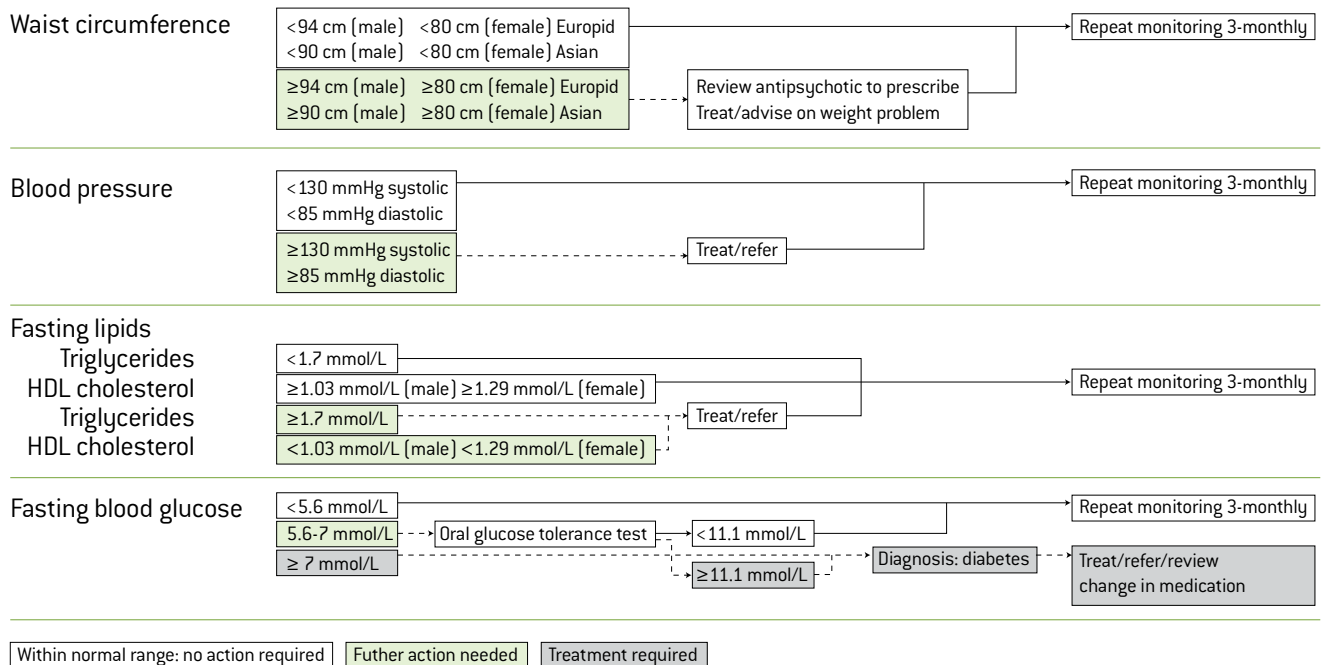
Waist circumference

<94 cm (male) <80 cm (female) Europid
<90 cm (male) <80 cm (female) Asian

≥94 cm (male) ≥80 cm (female) Europid
≥90 cm (male) ≥80 cm (female) Asian

Review antipsychotic to prescribe
Treat/advise on weight problem

Repeat monitoring 3-monthly

Blood pressure

<130 mmHg systolic
<85 mmHg diastolic

≥130 mmHg systolic
≥85 mmHg diastolic

Treat/refer

Repeat monitoring 3-monthly

Fasting lipids
Triglycerides
HDL cholesterol
Triglycerides
HDL cholesterol

<1.7 mmol/L
≥1.03 mmol/L (male) ≥1.29 mmol/L (female)
≥1.7 mmol/L
<1.03 mmol/L (male) <1.29 mmol/L (female)

Treat/refer

Repeat monitoring 3-monthly

Fasting blood glucose

<5.6 mmol/L
5.6-7 mmol/L
≥ 7 mmol/L

Oral glucose tolerance test

<11.1 mmol/L
≥11.1 mmol/L

Diagnosis: diabetes

Repeat monitoring 3-monthly

Treat/refer/review change in medication

Within normal range: no action required | Futher action needed | Treatment required